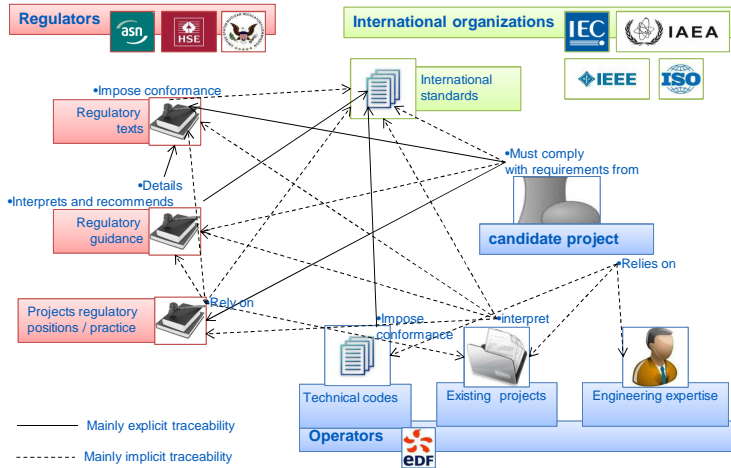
Regulators

asn

HSE

International organizations

IEC

IAEA

IEEE

ISO

•Impose conformance

International standards

Regulatory texts

•Details

•Interprets and recommends

•Must comply with requirements from

Regulatory guidance

candidate project

•Relies on

•Rely on

Projects regulatory positions / practice

•Impose conformance

•interpret

Technical codes

Existing projects

Engineering expertise

Operators

eDF

Mainly explicit traceability

Mainly implicit traceability